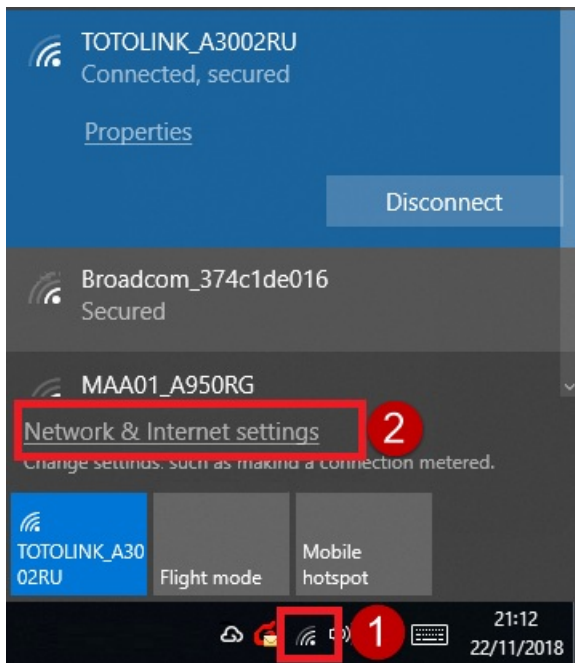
TOTOLINK_A3002RU
Connected, secured

Properties

Disconnect

Broadcom_374c1de016
Secured

MAA01_A950RG

Network & Internet settings

2

Change settings, such as making a connection metered.

TOTOLINK_A3002RU

Flight mode

Mobile hotspot

1

21:12
22/11/2018